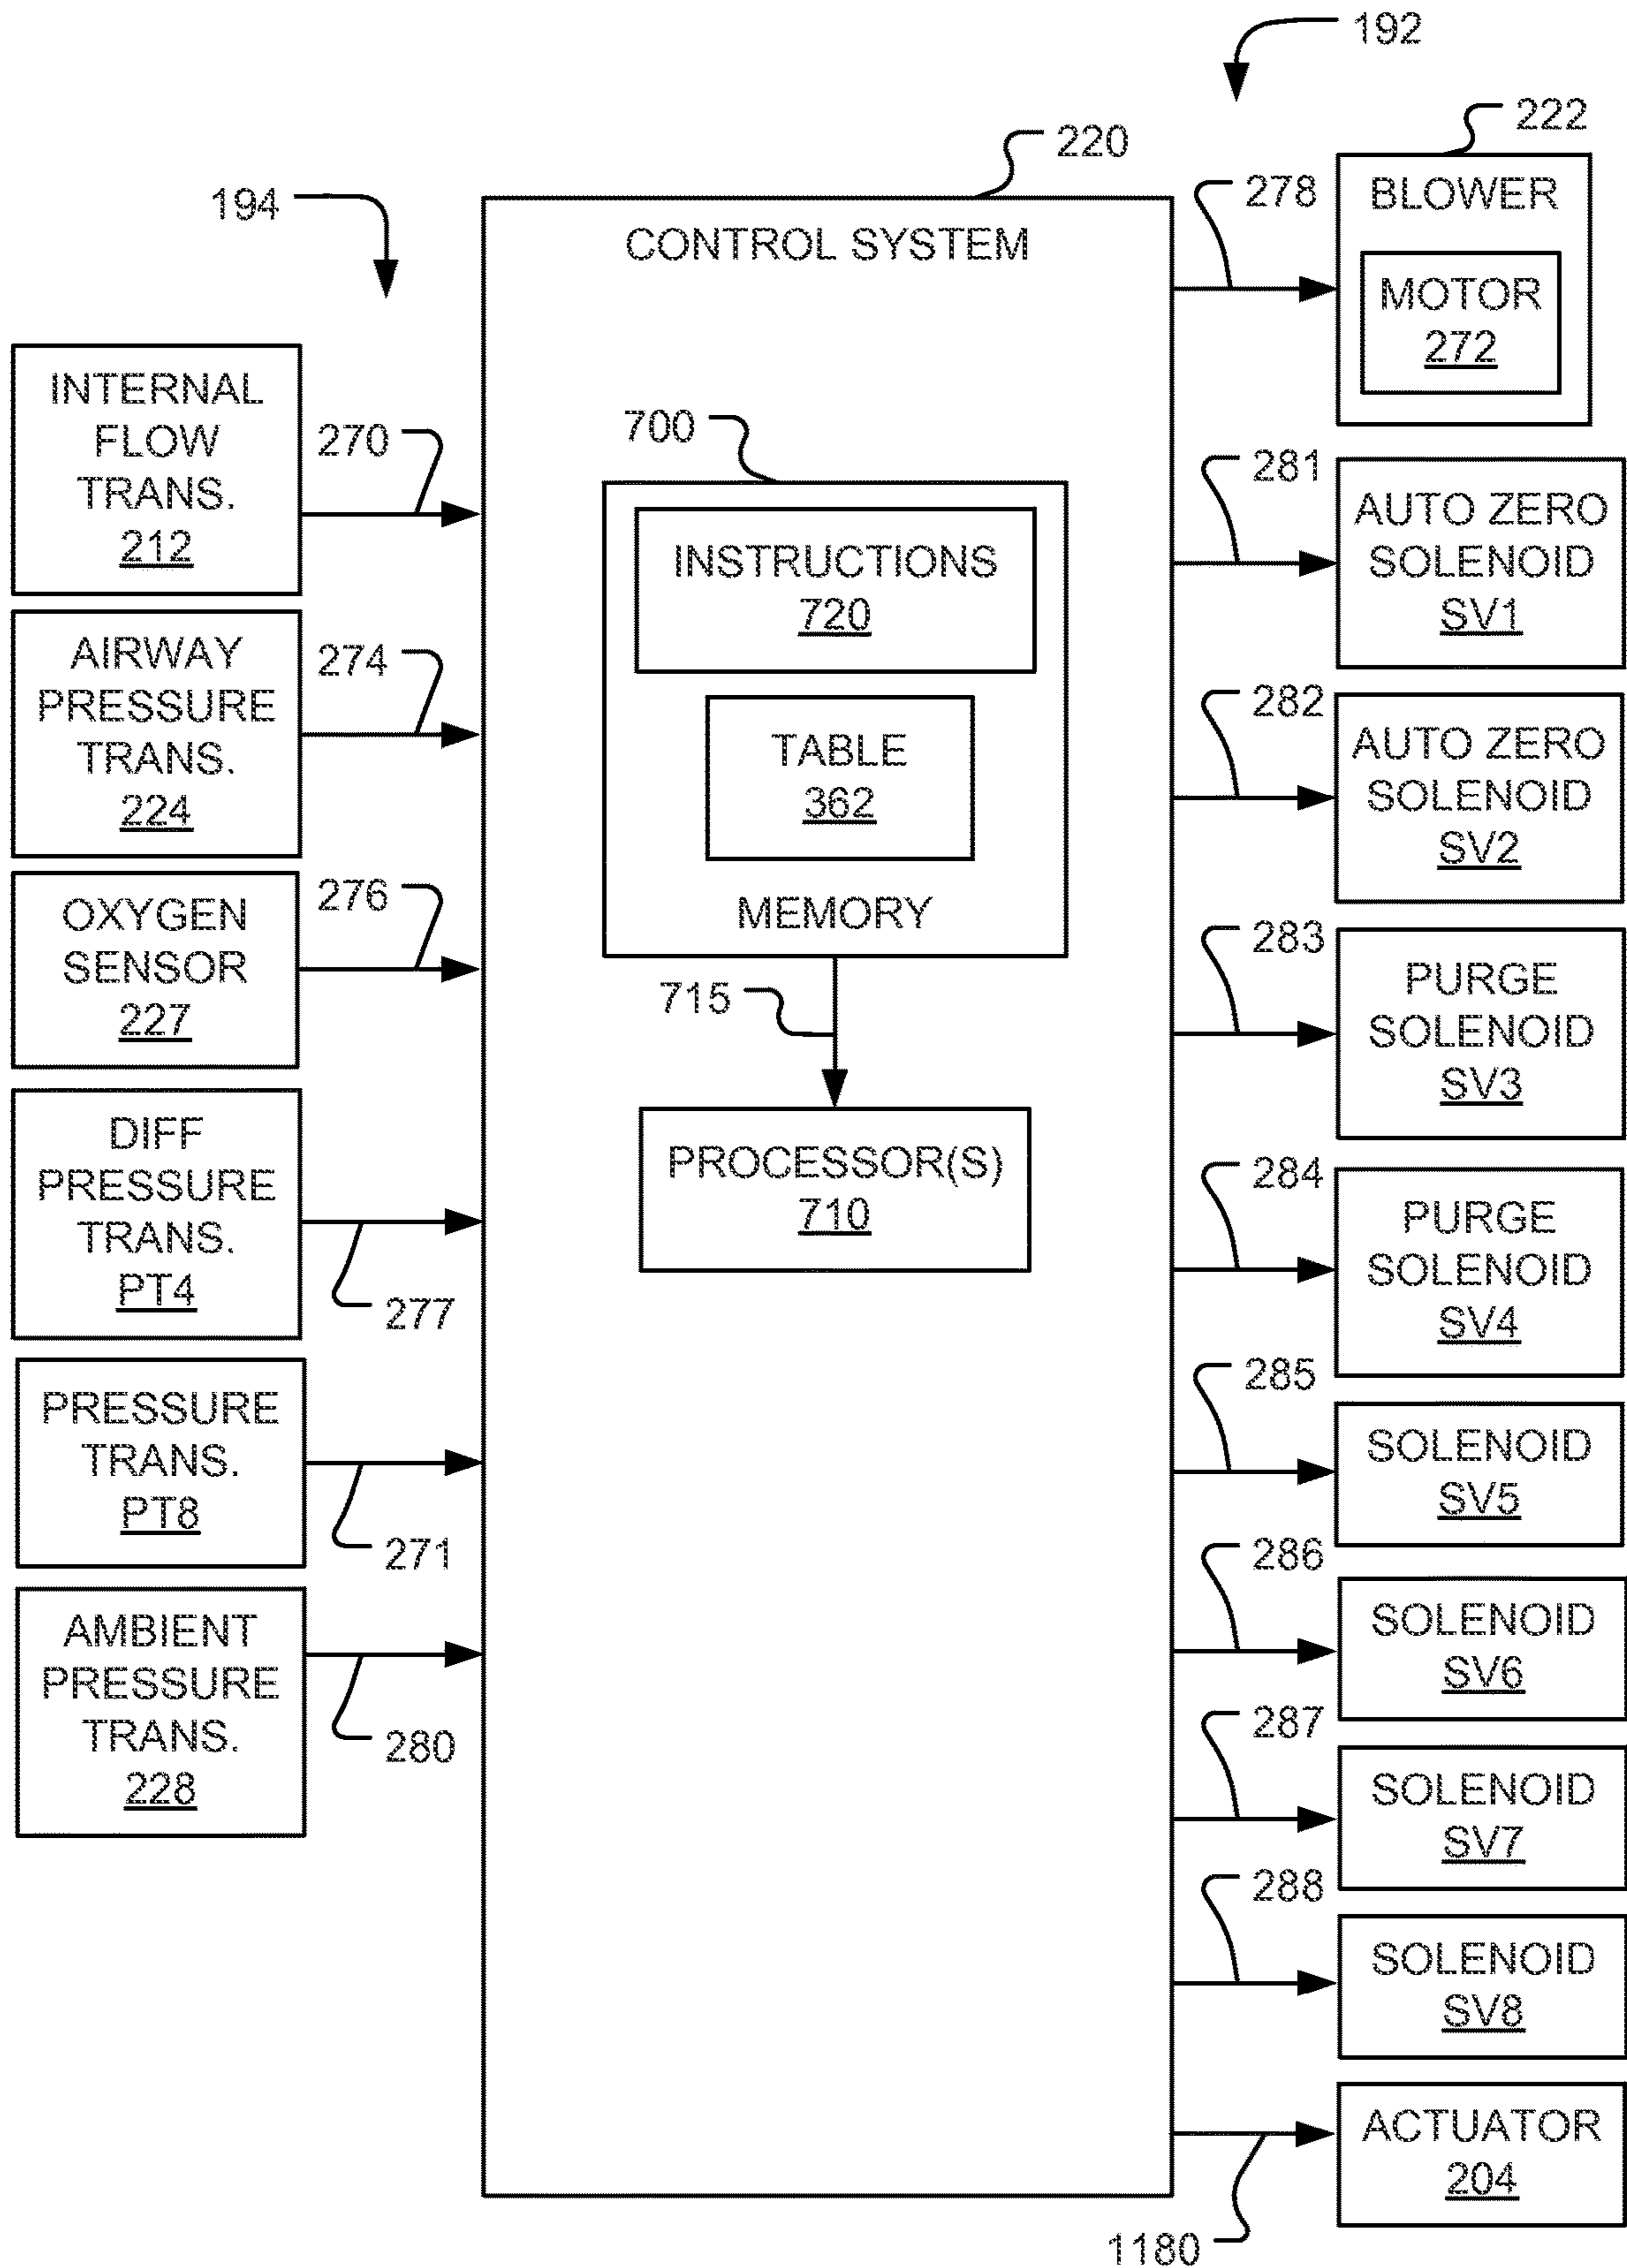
192

194

220

222

CONTROL SYSTEM

278

BLOWER

MOTOR 272

INTERNAL FLOW TRANS. 212

270

700

INSTRUCTIONS 720

TABLE 362

MEMORY

281

AUTO ZERO SOLENOID SV1

AIRWAY PRESSURE TRANS. 224

274

282

AUTO ZERO SOLENOID SV2

OXYGEN SENSOR 227

276

283

PURGE SOLENOID SV3

715

PROCESSOR(S) 710

DIFF PRESSURE TRANS. PT4

277

284

PURGE SOLENOID SV4

PRESSURE TRANS. PT8

271

285

SOLENOID SV5

286

SOLENOID SV6

AMBIENT PRESSURE TRANS. 228

280

287

SOLENOID SV7

288

SOLENOID SV8

ACTUATOR 204

1180